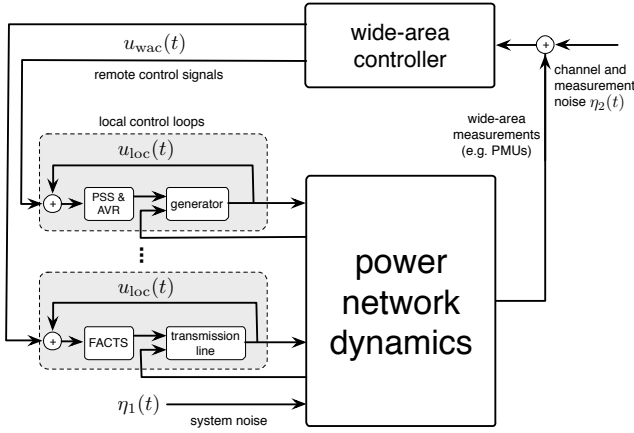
wide-area controller

$u_{\mathrm{wac}}(t)$

remote control signals

+

channel and measurement noise $\eta_2(t)$

local control loops

$u_{\mathrm{loc}}(t)$

+

PSS & AVR

generator

wide-area measurements (e.g. PMUs)

⋮

power network dynamics

$u_{\mathrm{loc}}(t)$

+

FACTS

transmission line

$\eta_1(t)$

system noise